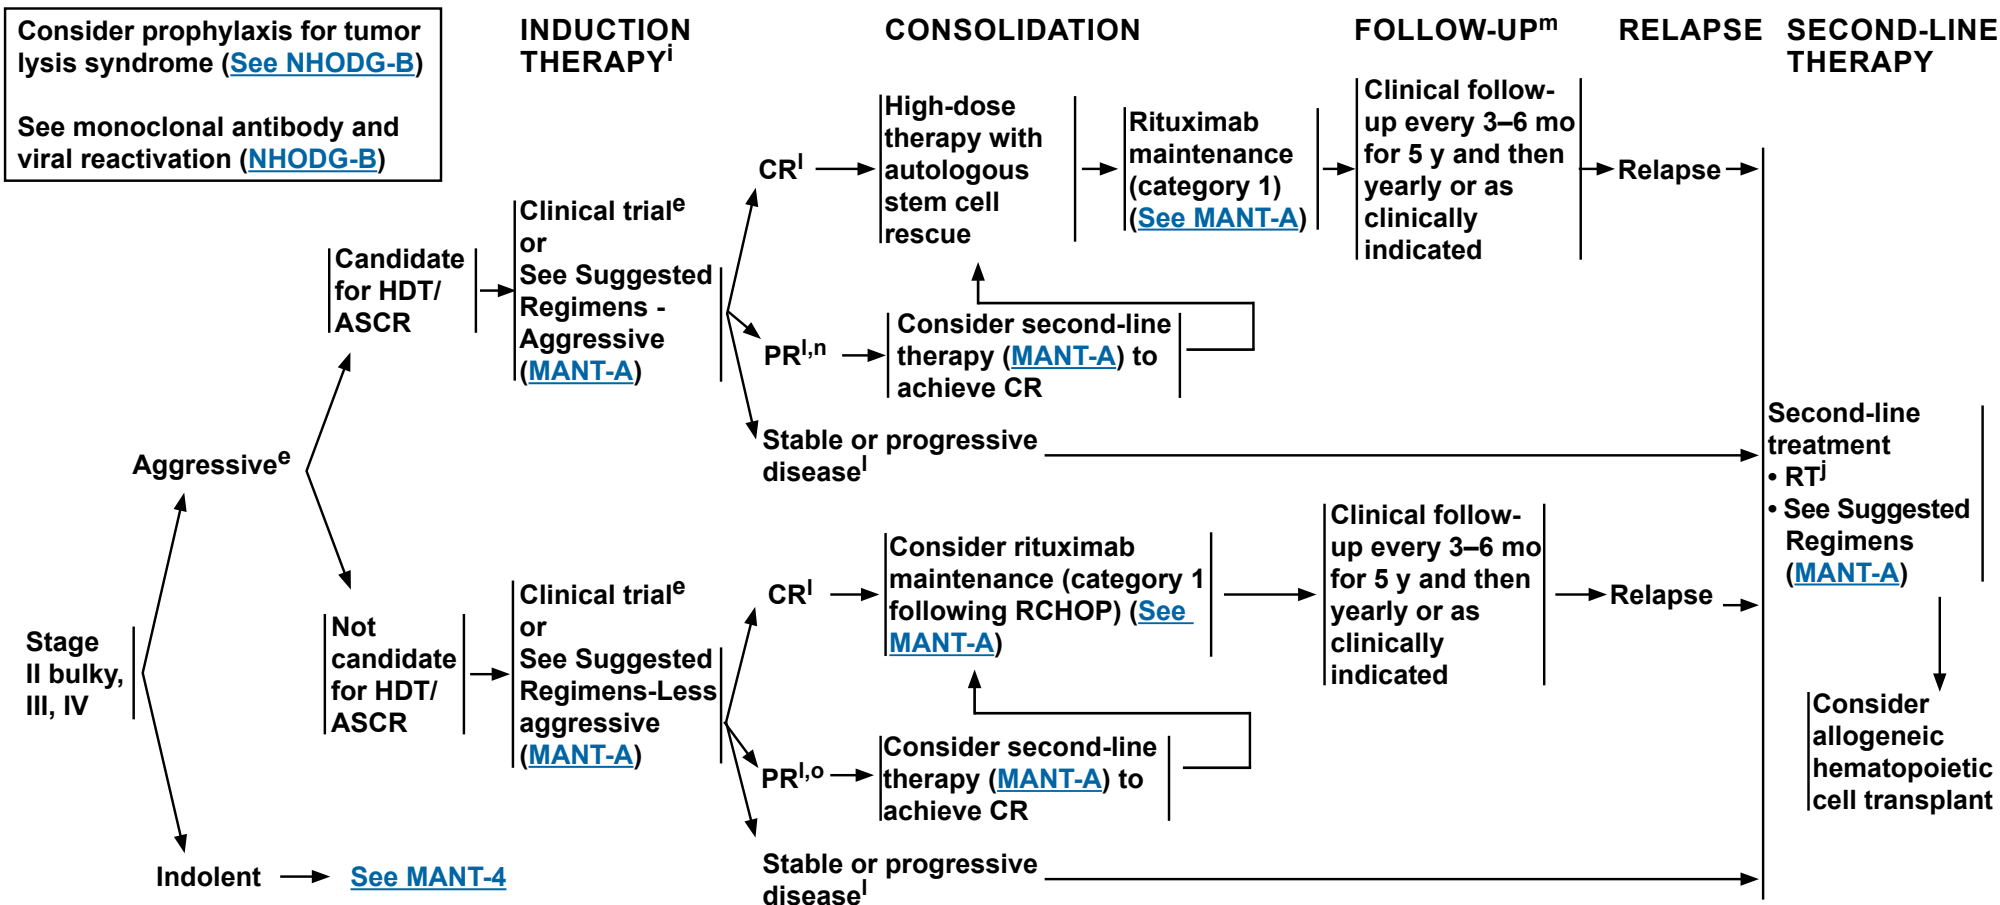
Consider prophylaxis for tumor lysis syndrome (See NHODG-B)

See monoclonal antibody and viral reactivation (NHODG-B)

INDUCTION THERAPY$^{i}$

CONSOLIDATION

FOLLOW-UP$^{m}$

RELAPSE

SECOND-LINE THERAPY

Stage II bulky, III, IV

Aggressive$^{e}$

Candidate for HDT/ ASCR

Clinical trial$^{e}$ or See Suggested Regimens - Aggressive (MANT-A)

CR$^{l}$

High-dose therapy with autologous stem cell rescue

Rituximab maintenance (category 1) (See MANT-A)

Clinical follow-up every 3–6 mo for 5 y and then yearly or as clinically indicated

Relapse

PR$^{l,n}$

Consider second-line therapy (MANT-A) to achieve CR

Stable or progressive disease$^{l}$

Second-line treatment
• RT$^{j}$
• See Suggested Regimens (MANT-A)

Not candidate for HDT/ ASCR

Clinical trial$^{e}$ or See Suggested Regimens-Less aggressive (MANT-A)

CR$^{l}$

Consider rituximab maintenance (category 1 following RCHOP) (See MANT-A)

Clinical follow-up every 3–6 mo for 5 y and then yearly or as clinically indicated

Relapse

Consider allogeneic hematopoietic cell transplant

PR$^{l,o}$

Consider second-line therapy (MANT-A) to achieve CR

Stable or progressive disease$^{l}$

Indolent

See MANT-4